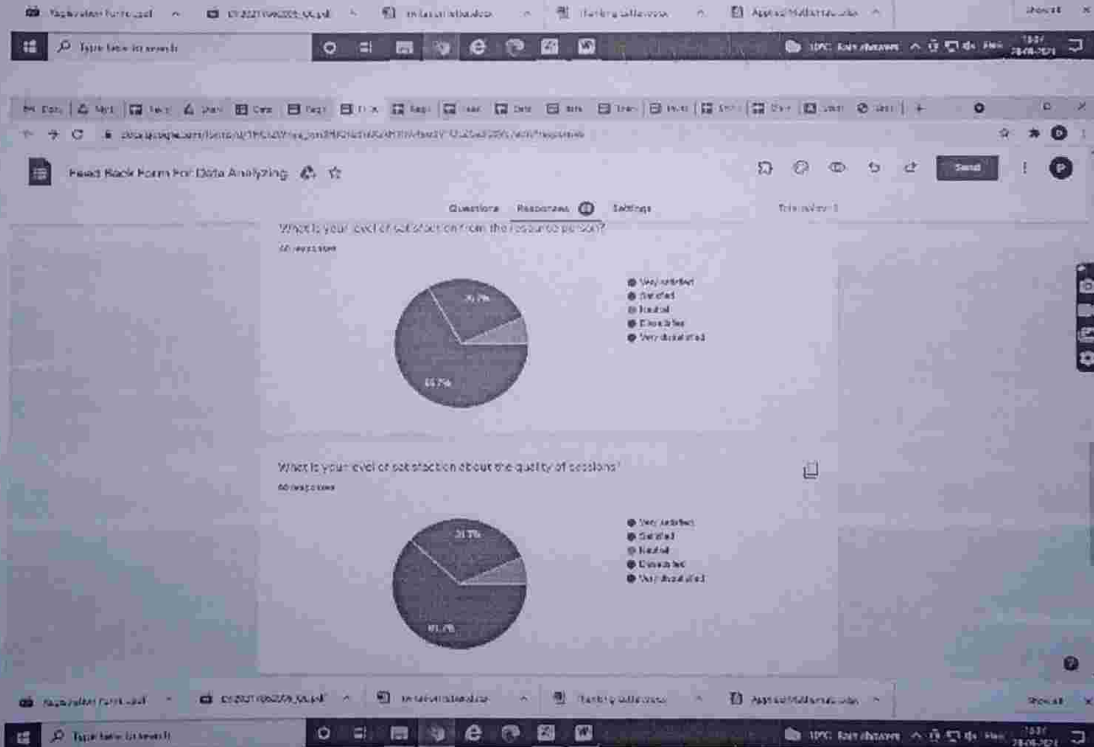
Feed Back Form For Data Analyzing

Send

Questions Responses 60 Settings

What is your level of satisfaction from the resource person?
60 responses

30.7%
66.7%

Very satisfied
Satisfied
Neutral
Dissatisfied
Very dissatisfied

What is your level of satisfaction about the quality of sessions?
60 responses

31.7%
61.7%

Very satisfied
Satisfied
Neutral
Dissatisfied
Very dissatisfied

Type here to search

Show all